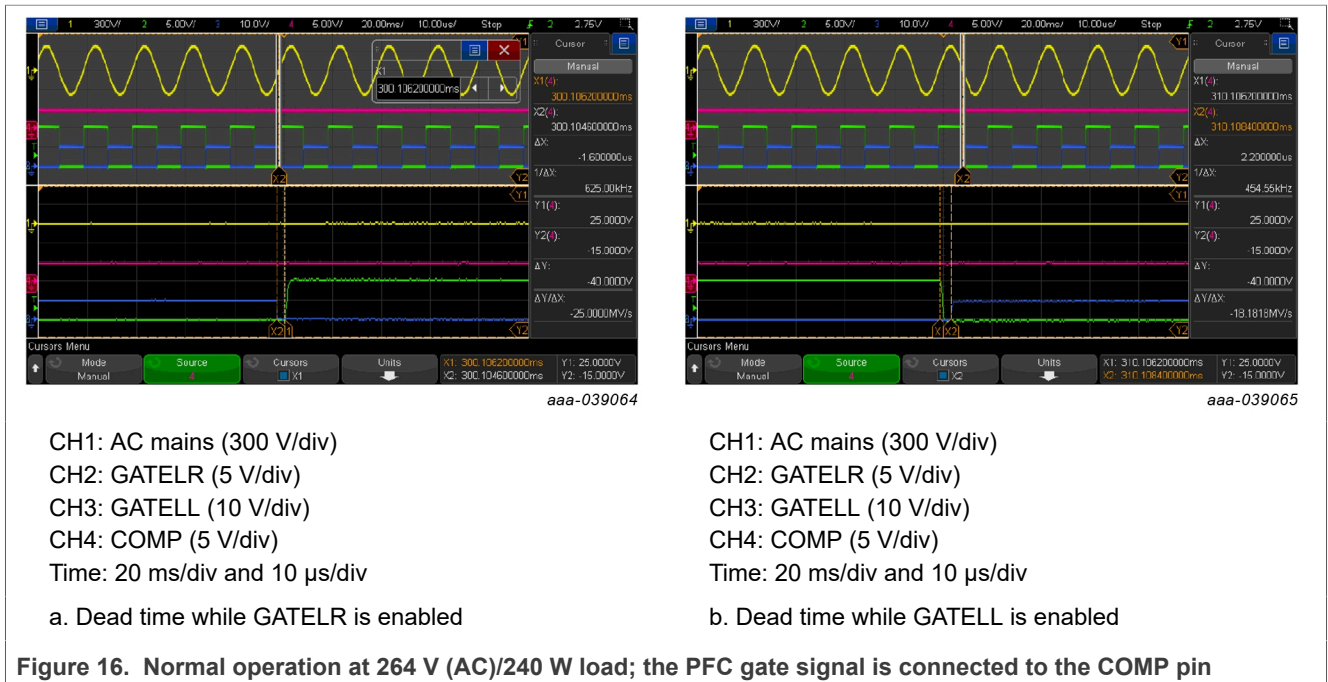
1 300V/ 2 5.00V/ 3 10.0V/ 4 5.00V/ 20.00ms/ 10.00us/ Stop 2 2.75V

Cursor

Manual

X1 300.106200000ms

X1(4): 300.106200000ms

X2(4): 300.104600000ms

ΔX: -1.600000us

1/ΔX: 625.00kHz

Y1(4): 25.0000V

Y2(4): -15.0000V

ΔY: -40.0000V

ΔY/ΔX: -25.0000MV/s

Cursors Menu

Mode Manual

Source 4

Cursors X1

Units

X1: 300.106200000ms X2: 300.104600000ms

Y1: 25.0000V Y2: -15.0000V

aaa-039064

1 300V/ 2 5.00V/ 3 10.0V/ 4 5.00V/ 20.00ms/ 10.00us/ Stop 2 2.75V

Cursor

Manual

X1(4): 310.106200000ms

X2(4): 310.108400000ms

ΔX: 2.200000us

1/ΔX: 454.55kHz

Y1(4): 25.0000V

Y2(4): -15.0000V

ΔY: -40.0000V

ΔY/ΔX: -18.1818MV/s

Cursors Menu

Mode Manual

Source 4

Cursors X2

Units

X1: 310.106200000ms X2: 310.108400000ms

Y1: 25.0000V Y2: -15.0000V

aaa-039065

CH1: AC mains (300 V/div)
CH2: GATELR (5 V/div)
CH3: GATELL (10 V/div)
CH4: COMP (5 V/div)
Time: 20 ms/div and 10 µs/div

a. Dead time while GATELR is enabled

CH1: AC mains (300 V/div)
CH2: GATELR (5 V/div)
CH3: GATELL (10 V/div)
CH4: COMP (5 V/div)
Time: 20 ms/div and 10 µs/div

b. Dead time while GATELL is enabled

Figure 16. Normal operation at 264 V (AC)/240 W load; the PFC gate signal is connected to the COMP pin